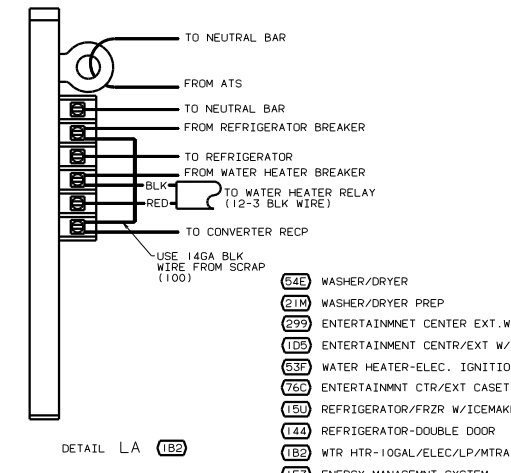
TO NEUTRAL BAR

FROM ATS

TO NEUTRAL BAR

FROM REFRIGERATOR BREAKER

TO REFRIGERATOR

FROM WATER HEATER BREAKER

BLK

RED

TO WATER HEATER RELAY (12-3 BLK WIRE)

TO CONVERTER RECP

USE 14GA BLK WIRE FROM SCRAP (100)

54E WASHER/DRYER

21M WASHER/DRYER PREP

299 ENTERTAINMNET CENTER EXT.W

1D5 ENTERTAINMENT CENTR/EXT W/

53F WATER HEATER-ELEC. IGNITIO

76C ENTERTAINMNT CTR/EXT CASET

15U REFRIGERATOR/FRZR W/ICEMAK

144 REFRIGERATOR-DOUBLE DOOR

1B2 WTR HTR-10GAL/ELEC/LP/MTRA

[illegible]

DETAIL LA 1B2